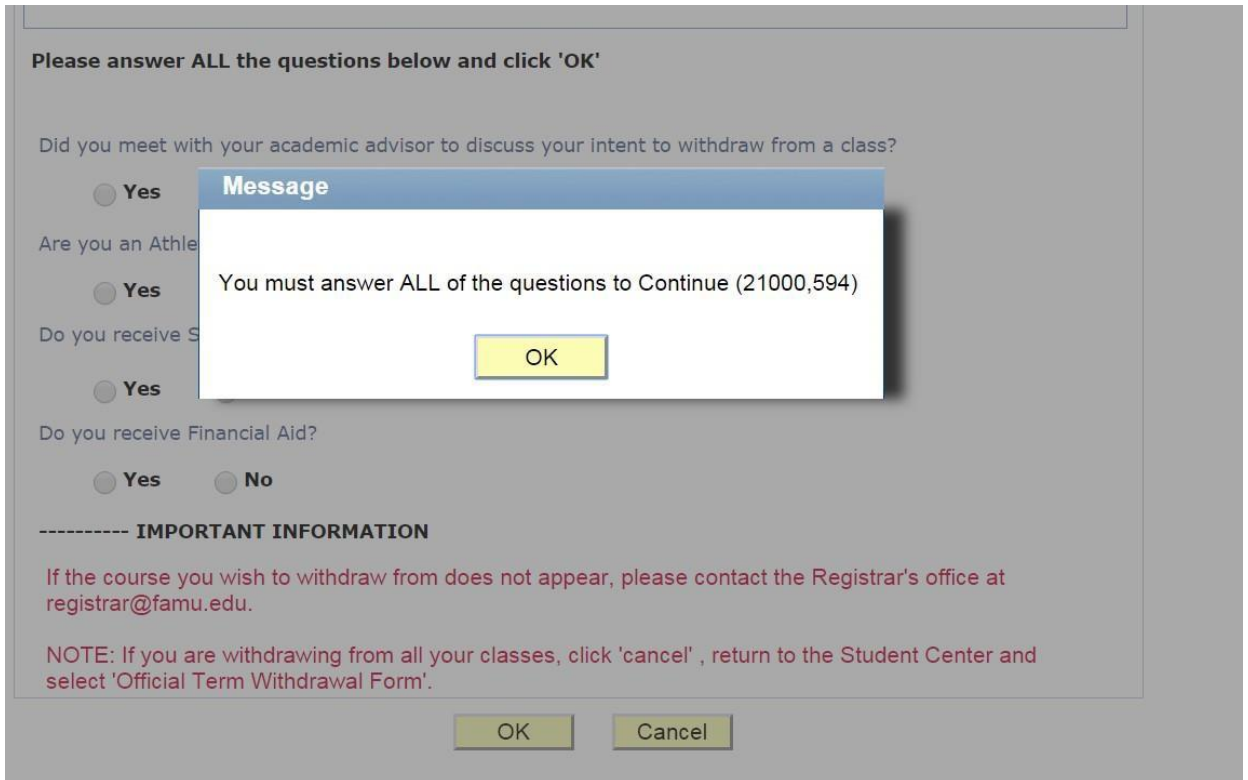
Please answer ALL the questions below and click 'OK'

Did you meet with your academic advisor to discuss your intent to withdraw from a class?

Yes

Are you an Athle

Yes

Do you receive S

Yes

Message

You must answer ALL of the questions to Continue (21000,594)

OK

Do you receive Financial Aid?

Yes No

---------- IMPORTANT INFORMATION

If the course you wish to withdraw from does not appear, please contact the Registrar's office at registrar@famu.edu.

NOTE: If you are withdrawing from all your classes, click 'cancel' , return to the Student Center and select 'Official Term Withdrawal Form'.

OK Cancel